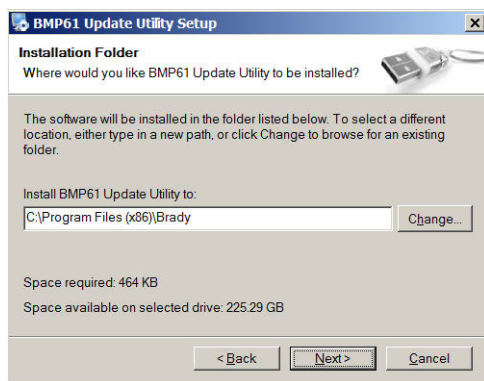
BMP61 Update Utility Setup

X

Installation Folder

Where would you like BMP61 Update Utility to be installed?

The software will be installed in the folder listed below. To select a different location, either type in a new path, or click Change to browse for an existing folder.

Install BMP61 Update Utility to:

C:\Program Files (x86)\Brady

Change...

Space required: 464 KB

Space available on selected drive: 225.29 GB

< Back

Next >

Cancel